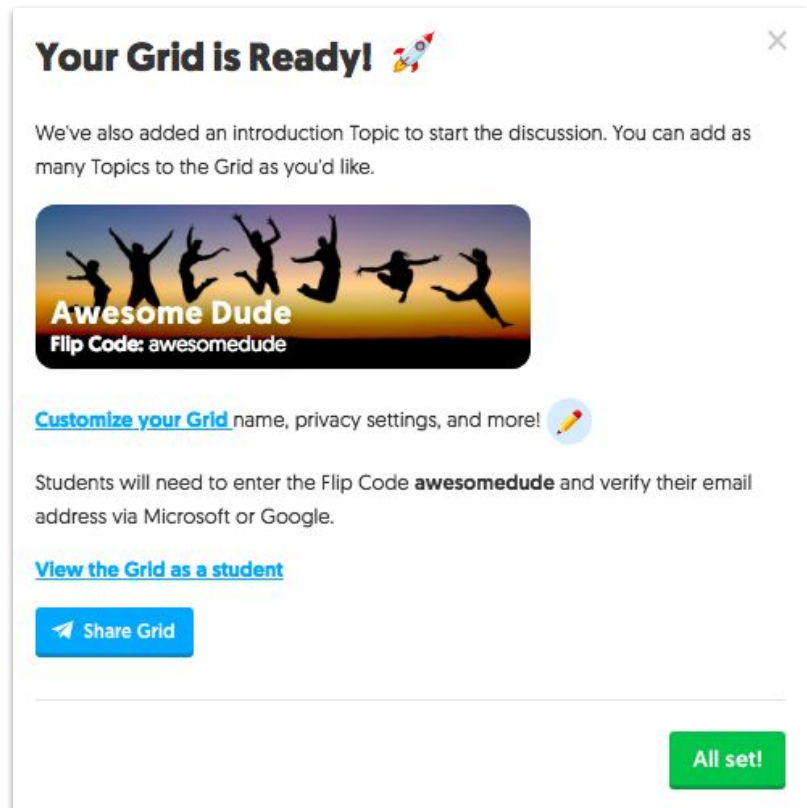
Your Grid is Ready!

×

We've also added an introduction Topic to start the discussion. You can add as many Topics to the Grid as you'd like.

Awesome Dude
Flip Code: awesomedude

Customize your Grid name, privacy settings, and more!

Students will need to enter the Flip Code **awesomedude** and verify their email address via Microsoft or Google.

View the Grid as a student

Share Grid

All set!